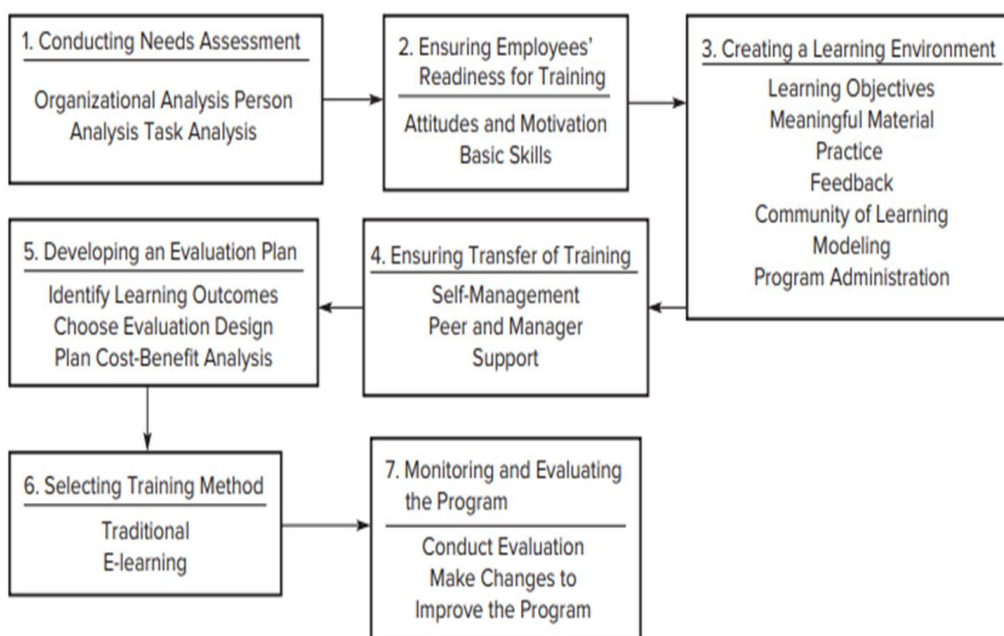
1. Conducting Needs Assessment

Organizational Analysis Person Analysis Task Analysis

2. Ensuring Employees' Readiness for Training

Attitudes and Motivation
Basic Skills

3. Creating a Learning Environment

Learning Objectives
Meaningful Material
Practice
Feedback
Community of Learning
Modeling
Program Administration

4. Ensuring Transfer of Training

Self-Management
Peer and Manager Support

5. Developing an Evaluation Plan

Identify Learning Outcomes
Choose Evaluation Design
Plan Cost-Benefit Analysis

6. Selecting Training Method

Traditional
E-learning

7. Monitoring and Evaluating the Program

Conduct Evaluation
Make Changes to Improve the Program